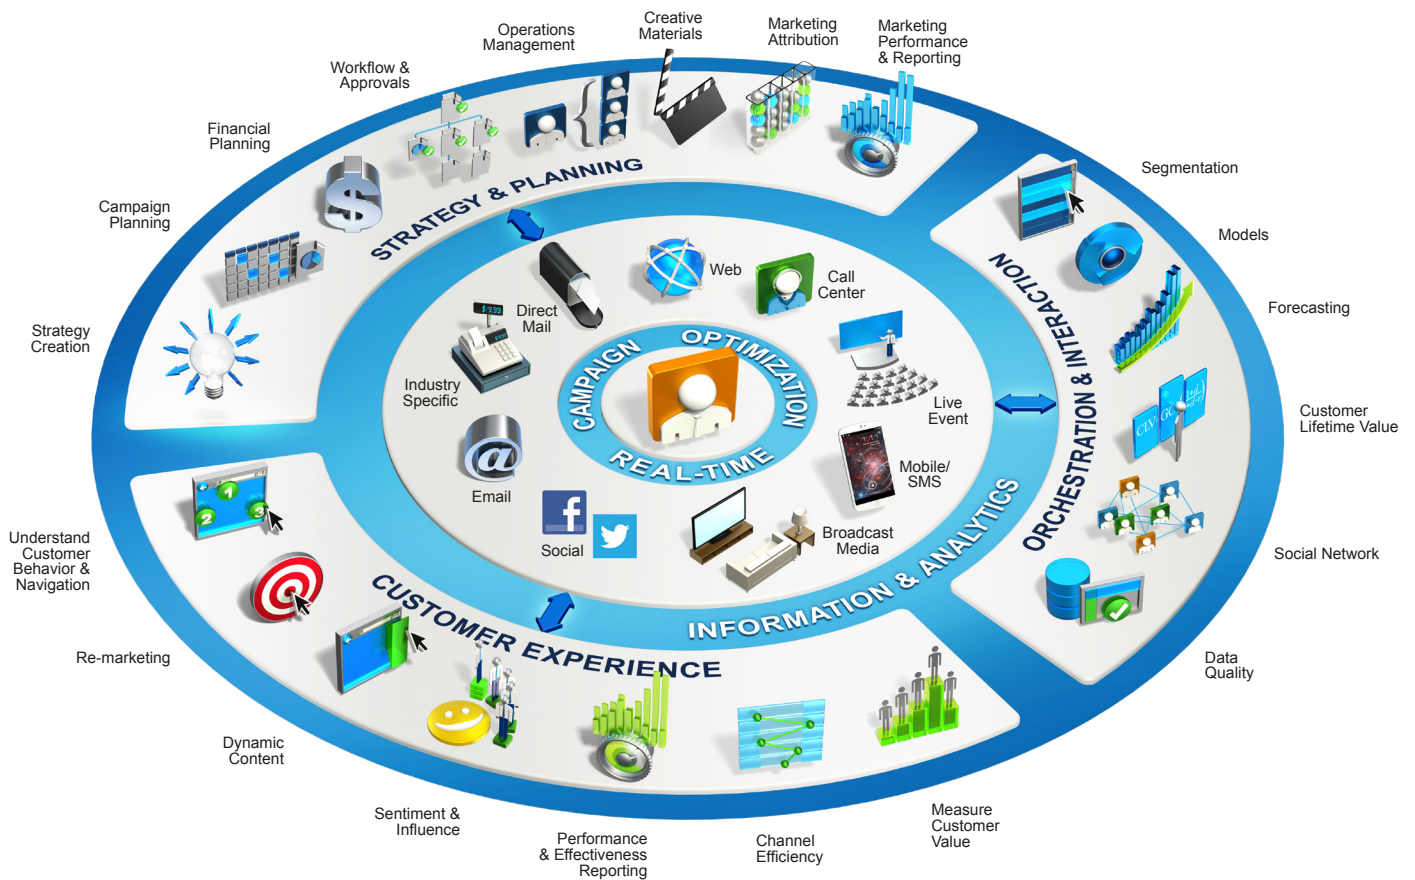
Operations Management

Creative Materials

Marketing Attribution

Marketing Performance & Reporting

Workflow & Approvals

Financial Planning

Campaign Planning

Strategy Creation

STRATEGY & PLANNING

Segmentation

Models

Forecasting

Customer Lifetime Value

Social Network

Data Quality

ORCHESTRATION & INTERACTION

Direct Mail

Web

Call Center

Industry Specific

Live Event

Email

Mobile/ SMS

Social

Broadcast Media

CAMPAIGN OPTIMIZATION

REAL-TIME

INFORMATION & ANALYTICS

CUSTOMER EXPERIENCE

Understand Customer Behavior & Navigation

Re-marketing

Dynamic Content

Sentiment & Influence

Performance & Effectiveness Reporting

Channel Efficiency

Measure Customer Value